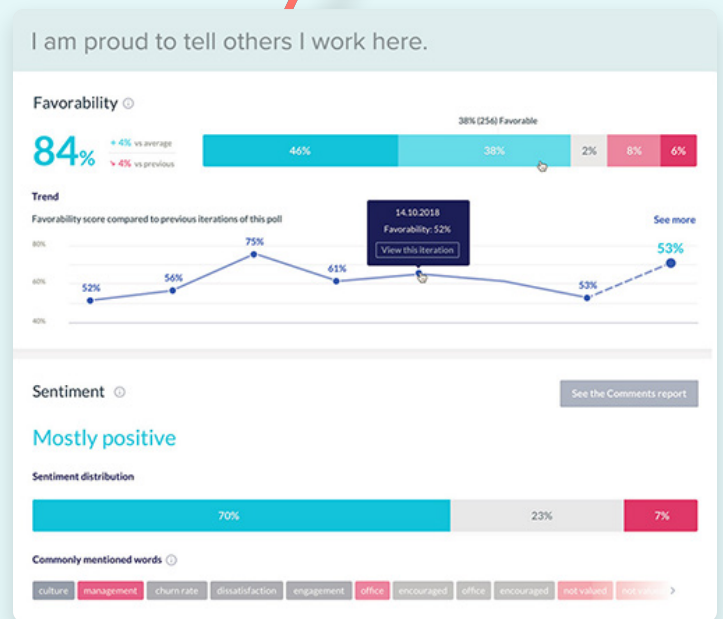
I am proud to tell others I work here.

Favorability

84%

+ 4% vs average
↘ 4% vs previous

38% (256) Favorable

| 46% | 38% | 2% | 8% | 6% |
|---|---|---|---|---|

Trend

Favorability score compared to previous iterations of this poll

See more

14.10.2018
Favorability: 52%
View this iteration

80%
60%
40%

52%
56%
75%
61%
53%
53%

Sentiment

See the Comments report

Mostly positive

Sentiment distribution

| 70% | 23% | 7% |
|---|---|---|

Commonly mentioned words

culture management churn rate dissatisfaction engagement office encouraged office encouraged not valued not valu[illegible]